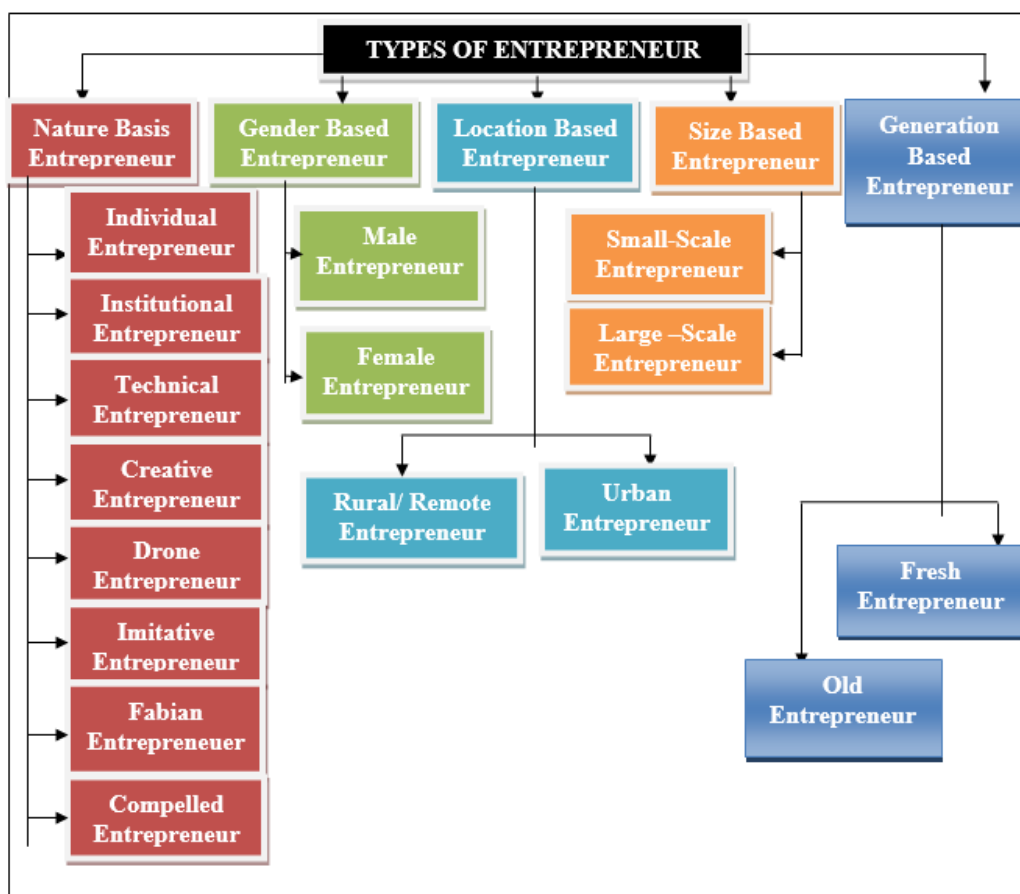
TYPES OF ENTREPRENEUR

Nature Basis Entrepreneur

Gender Based Entrepreneur

Location Based Entrepreneur

Size Based Entrepreneur

Generation Based Entrepreneur

Individual Entrepreneur

Institutional Entrepreneur

Technical Entrepreneur

Creative Entrepreneur

Drone Entrepreneur

Imitative Entrepreneur

Fabian Entrepreneuer

Compelled Entrepreneur

Male Entrepreneur

Female Entrepreneur

Small-Scale Entrepreneur

Large –Scale Entrepreneur

Rural/ Remote Entrepreneur

Urban Entrepreneur

Fresh Entrepreneur

Old Entrepreneur